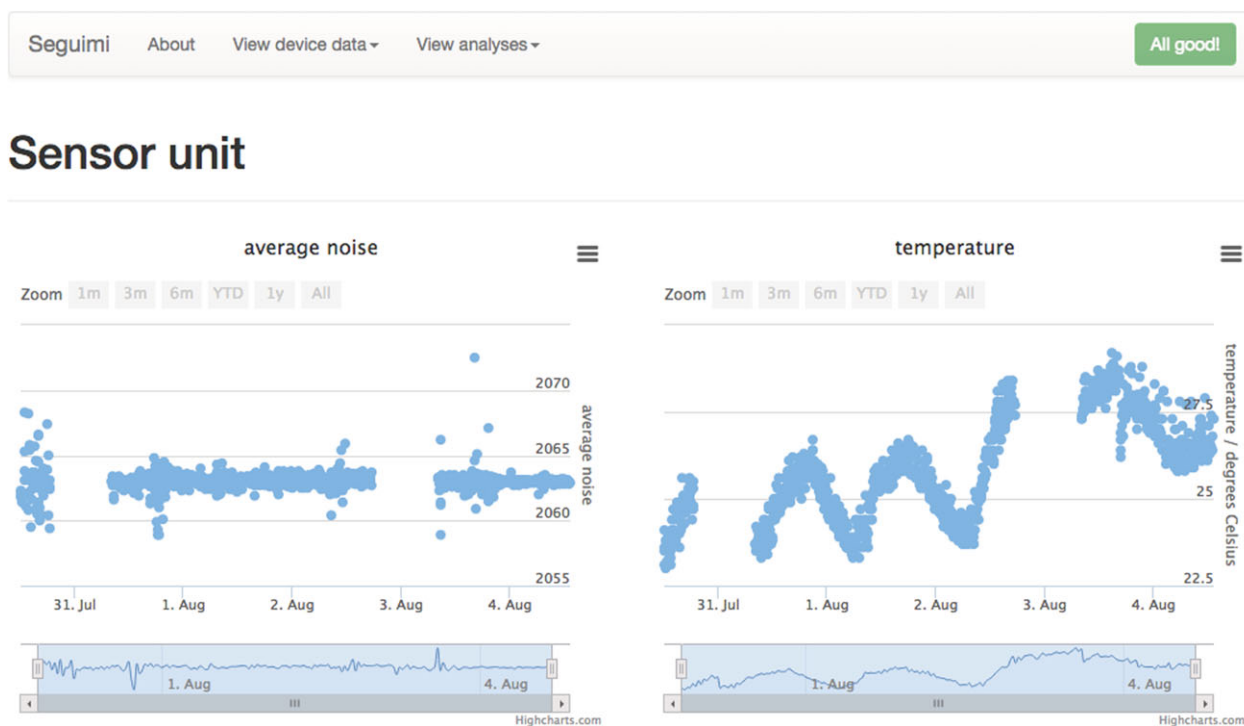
Seguimi About View device data View analyses All good!

Sensor unit

average noise

Zoom 1m 3m 6m YTD 1y All

2070
2065
2060
2055
average noise

31. Jul 1. Aug 2. Aug 3. Aug 4. Aug

1. Aug 4. Aug

Highcharts.com

temperature

Zoom 1m 3m 6m YTD 1y All

27.5
25
22.5
temperature / degrees Celsius

31. Jul 1. Aug 2. Aug 3. Aug 4. Aug

1. Aug 4. Aug

Highcharts.com